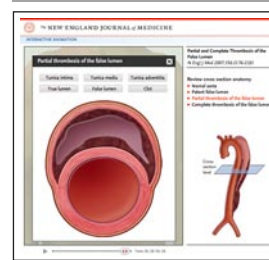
The NEW ENGLAND JOURNAL of MEDICINE

INTERACTIVE ANIMATION

Partial thrombosis of the false lumen

Tunica intima
Tunica media
Tunica adventitia
True lumen
False lumen
Clot

Partial and Complete Thrombosis of the False Lumen
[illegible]

Review cross-section anatomy:
• Normal aorta
• Patent false lumen
• Partial thrombosis of the false lumen
• Complete thrombosis of the false lumen

Cross-section level

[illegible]